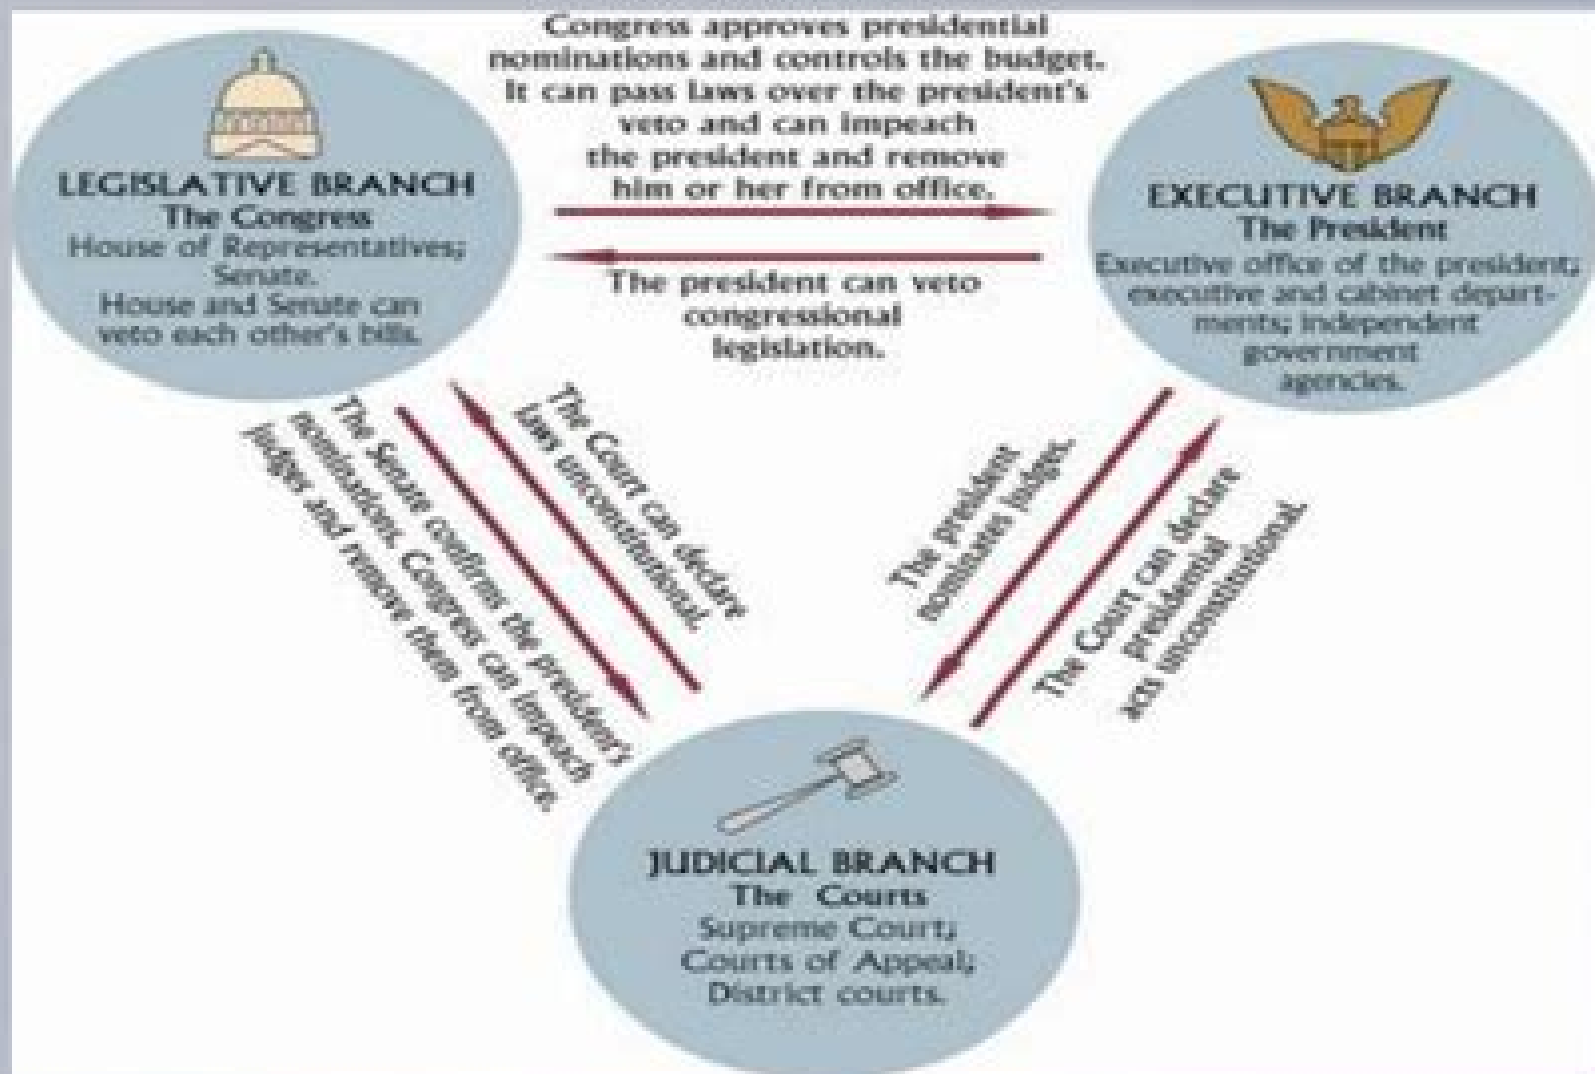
LEGISLATIVE BRANCH
The Congress
House of Representatives; Senate.
House and Senate can veto each other's bills.

Congress approves presidential nominations and controls the budget. It can pass laws over the president's veto and can impeach the president and remove him or her from office.

The president can veto congressional legislation.

EXECUTIVE BRANCH
The President
Executive office of the president; executive and cabinet departments; independent government agencies.

The Senate confirms the president's nominations. Congress can impeach judges and remove them from office.

The Court can declare laws unconstitutional.

The president nominates judges.

The Court can declare presidential acts unconstitutional.

JUDICIAL BRANCH
The Courts
Supreme Court; Courts of Appeal; District courts.